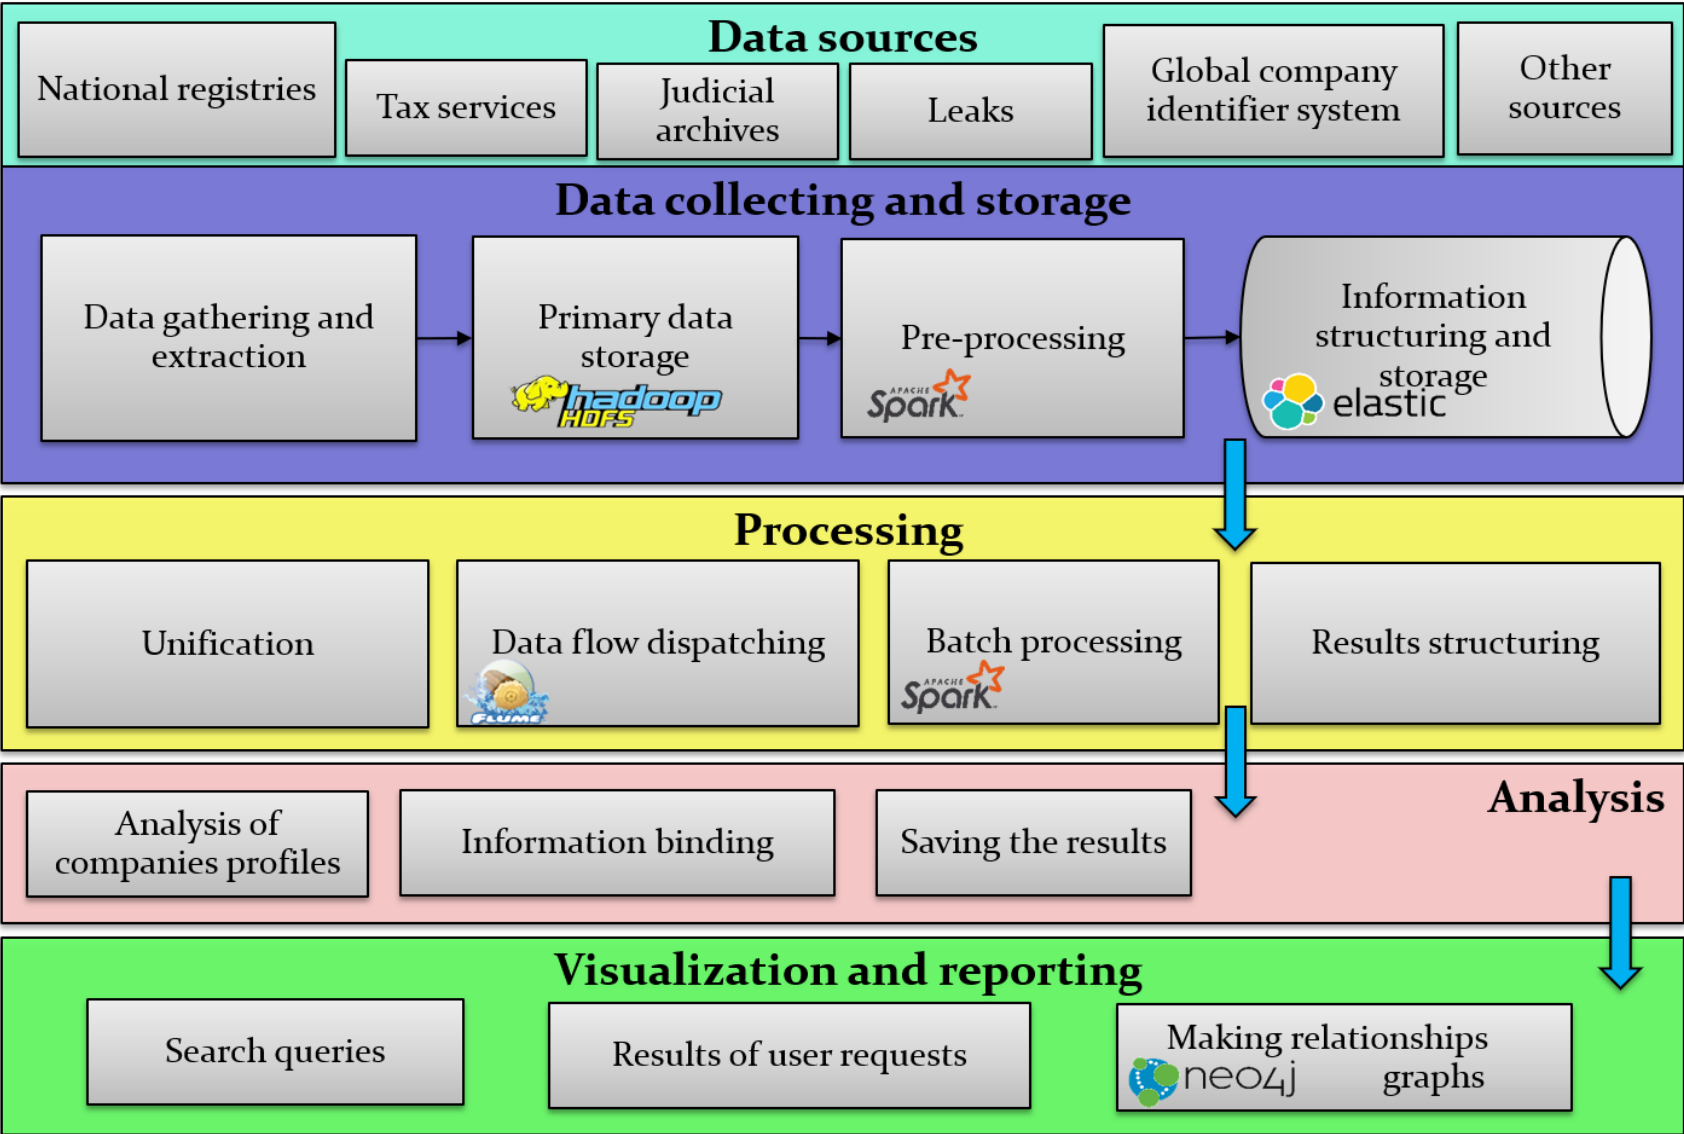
Data sources

National registries

Tax services

Judicial archives

Leaks

Global company identifier system

Other sources

Data collecting and storage

Data gathering and extraction

Primary data storage

hadoop HDFS

Pre-processing

APACHE Spark

Information structuring and storage

elastic

Processing

Unification

Data flow dispatching

FLUME

Batch processing

APACHE Spark

Results structuring

Analysis

Analysis of companies profiles

Information binding

Saving the results

Visualization and reporting

Search queries

Results of user requests

Making relationships graphs

neo4j